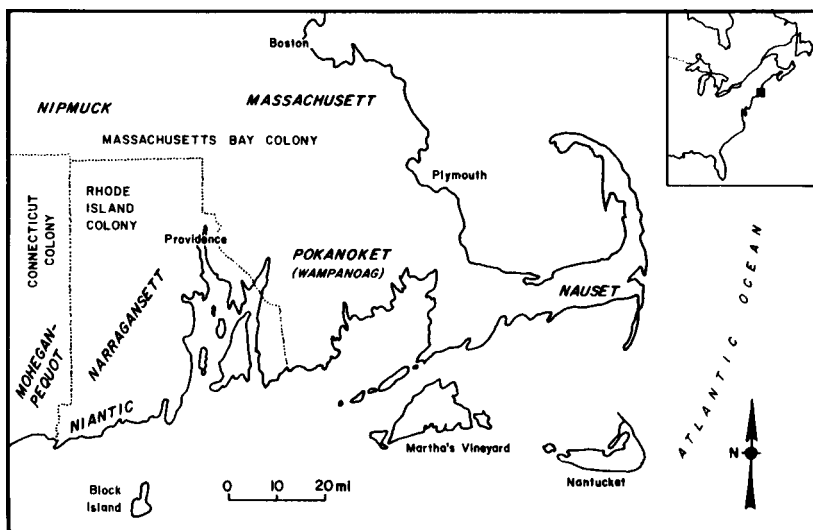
Boston
NIPMUCK
MASSACHUSETT
MASSACHUSETTS BAY COLONY
CONNECTICUT COLONY
RHODE ISLAND COLONY
Plymouth
Providence
POKANOKET
(WAMPANOAG)
NAUSET
ATLANTIC OCEAN
MOHEGAN-PEQUOT
NARRAGANSETT
NIANTIC
Martha's Vineyard
Nantucket
N
Block Island
0 10 20 mi